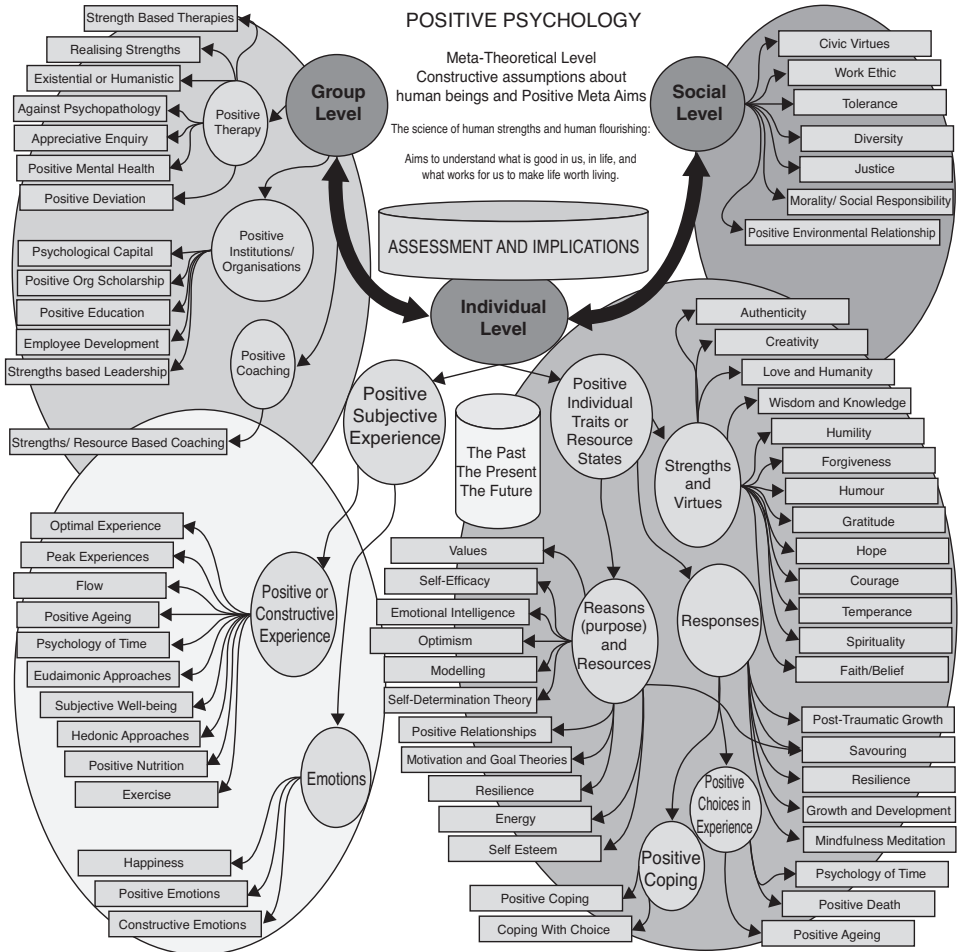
POSITIVE PSYCHOLOGY

Meta-Theoretical Level
Constructive assumptions about human beings and Positive Meta Aims

The science of human strengths and human flourishing:

Aims to understand what is good in us, in life, and what works for us to make life worth living.

Group Level

Social Level

Individual Level

ASSESSMENT AND IMPLICATIONS

Positive Therapy

Strength Based Therapies
Realising Strengths
Existential or Humanistic
Against Psychopathology
Appreciative Enquiry
Positive Mental Health
Positive Deviation

Positive Institutions/ Organisations

Psychological Capital
Positive Org Scholarship
Positive Education
Employee Development
Strengths based Leadership

Positive Coaching

Strengths/ Resource Based Coaching

Civic Virtues
Work Ethic
Tolerance
Diversity
Justice
Morality/ Social Responsibility
Positive Environmental Relationship

Positive Subjective Experience

The Past The Present The Future

Positive Individual Traits or Resource States

Strengths and Virtues

Authenticity
Creativity
Love and Humanity
Wisdom and Knowledge
Humility
Forgiveness
Humour
Gratitude
Hope
Courage
Temperance
Spirituality
Faith/Belief

Positive or Constructive Experience

Optimal Experience
Peak Experiences
Flow
Positive Ageing
Psychology of Time
Eudaimonic Approaches
Subjective Well-being
Hedonic Approaches
Positive Nutrition
Exercise

Emotions

Happiness
Positive Emotions
Constructive Emotions

Reasons (purpose) and Resources

Values
Self-Efficacy
Emotional Intelligence
Optimism
Modelling
Self-Determination Theory
Positive Relationships
Motivation and Goal Theories
Resilience
Energy
Self Esteem

Responses

Post-Traumatic Growth
Savouring
Resilience
Growth and Development
Mindfulness Meditation

Positive Choices in Experience

Psychology of Time
Positive Death
Positive Ageing

Positive Coping

Positive Coping
Coping With Choice